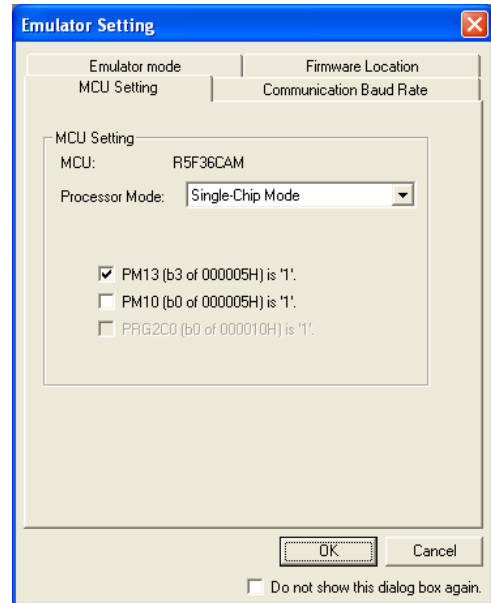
Emulator Setting

Emulator mode
Firmware Location
MCU Setting
Communication Baud Rate

MCU Setting
MCU: R5F36CAM
Processor Mode: Single-Chip Mode

PM13 (b3 of 000005H) is '1'.
PM10 (b0 of 000005H) is '1'.
PRG2C0 (b0 of 000010H) is '1'.

OK
Cancel
Do not show this dialog box again.